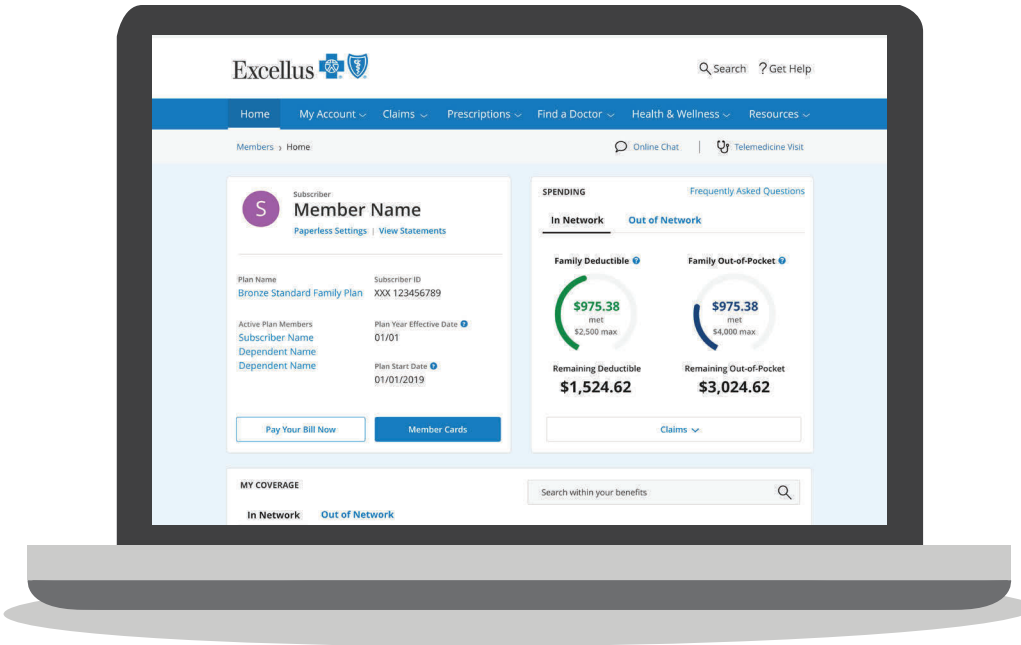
Excellus

Search ? Get Help

Home My Account Claims Prescriptions Find a Doctor Health & Wellness Resources

Members › Home

Online Chat | Telemedicine Visit

S
Subscriber
Member Name
Paperless Settings | View Statements

Plan Name
Bronze Standard Family Plan

Subscriber ID
XXX 123456789

Active Plan Members
Subscriber Name
Dependent Name
Dependent Name

Plan Year Effective Date
01/01

Plan Start Date
01/01/2019

Pay Your Bill Now

Member Cards

SPENDING

Frequently Asked Questions

In Network Out of Network

Family Deductible
$975.38
met
$2,500 max
Remaining Deductible
$1,524.62

Family Out-of-Pocket
$975.38
met
$4,000 max
Remaining Out-of-Pocket
$3,024.62

Claims

MY COVERAGE

Search within your benefits

In Network Out of Network